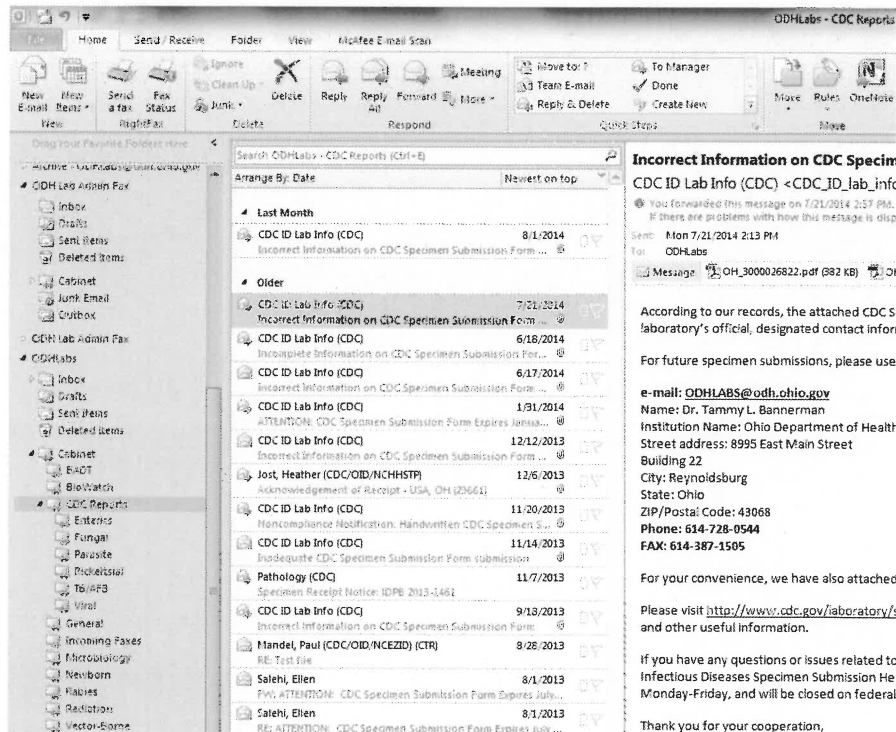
ODHLabs - CDC Reports

File | Home | Send / Receive | Folder | View | McAfee E-mail Scan

New E-mail | New Items | Send a fax | Fax Status | Ignore | Clean Up | Junk | Delete | Reply | Reply All | Forward | Meeting | More | Move to: ? | Team E-mail | Reply & Delete | To Manager | Done | Create New | Move | Rules | OneNote

New | RightFax | Delete | Respond | Quick Steps | Move

Drag Your Favorite Folders Here

Archive - ODHLabs@odh.ohio.gov
ODH Lab Admin Fax
Inbox
Drafts
Sent Items
Deleted Items
Cabinet
Junk Email
Outbox
ODH Lab Admin Fax
ODHLabs
Inbox
Drafts
Sent Items
Deleted Items
Cabinet
BADT
BioWatch
CDC Reports
Enterics
Fungal
Parasite
Rickettsial
TB/AFB
Viral
General
Incoming Faxes
Microbiology
Newborn
Rabies
Radiation
Vector-Borne

Search ODHLabs - CDC Reports (Ctrl+E)
Arrange By: Date | Newest on top

Last Month
CDC ID Lab Info (CDC) 8/1/2014
Incorrect Information on CDC Specimen Submission Form ...

Older
CDC ID Lab Info (CDC) 7/21/2014
Incorrect Information on CDC Specimen Submission Form ...
CDC ID Lab Info (CDC) 6/18/2014
Incomplete Information on CDC Specimen Submission For...
CDC ID Lab Info (CDC) 6/17/2014
Incorrect Information on CDC Specimen Submission Form ...
CDC ID Lab Info (CDC) 1/31/2014
ATTENTION: CDC Specimen Submission Form Expires Janua...
CDC ID Lab Info (CDC) 12/12/2013
Incorrect Information on CDC Specimen Submission Form ...
Jost, Heather (CDC/OID/NCHHSTP) 12/6/2013
Acknowledgement of Receipt - USA, OH (23661)
CDC ID Lab Info (CDC) 11/20/2013
Noncompliance Notification. Handwritten CDC Specimen S...
CDC ID Lab Info (CDC) 11/14/2013
Inadequate CDC Specimen Submission Form submission
Pathology (CDC) 11/7/2013
Specimen Receipt Notice: IDPB 2013-1461
CDC ID Lab Info (CDC) 9/18/2013
Incorrect Information on CDC Specimen Submission Form
Mandel, Paul (CDC/OID/NCEZID) (CTR) 8/28/2013
RE: Test file
Salehi, Ellen 8/1/2013
FW: ATTENTION: CDC Specimen Submission Form Expires July...
Salehi, Ellen 8/1/2013
RE: ATTENTION: CDC Specimen Submission Form Expires July...

Incorrect Information on CDC Specim
CDC ID Lab Info (CDC) <CDC_ID_lab_info
You forwarded this message on 7/21/2014 2:57 PM.
If there are problems with how this message is disp
Sent: Mon 7/21/2014 2:13 PM
To: ODHLabs
Message | OH_3000026822.pdf (382 KB) | OH

According to our records, the attached CDC S laboratory's official, designated contact infor

For future specimen submissions, please use

e-mail: ODHLABS@odh.ohio.gov
Name: Dr. Tammy L. Bannerman
Institution Name: Ohio Department of Health
Street address: 8995 East Main Street
Building 22
City: Reynoldsburg
State: Ohio
ZIP/Postal Code: 43068
Phone: 614-728-0544
FAX: 614-387-1505

For your convenience, we have also attached

Please visit http://www.cdc.gov/laboratory/ and other useful information.

If you have any questions or issues related to Infectious Diseases Specimen Submission He Monday-Friday, and will be closed on federal

Thank you for your cooperation,